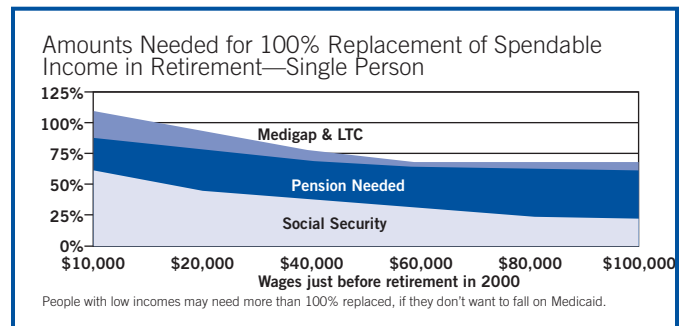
Amounts Needed for 100% Replacement of Spendable Income in Retirement—Single Person

125%
100%
75%
50%
25%
0%

Medigap & LTC
Pension Needed
Social Security

\$10,000 \$20,000 \$40,000 \$60,000 \$80,000 \$100,000

Wages just before retirement in 2000

People with low incomes may need more than 100% replaced, if they don't want to fall on Medicaid.